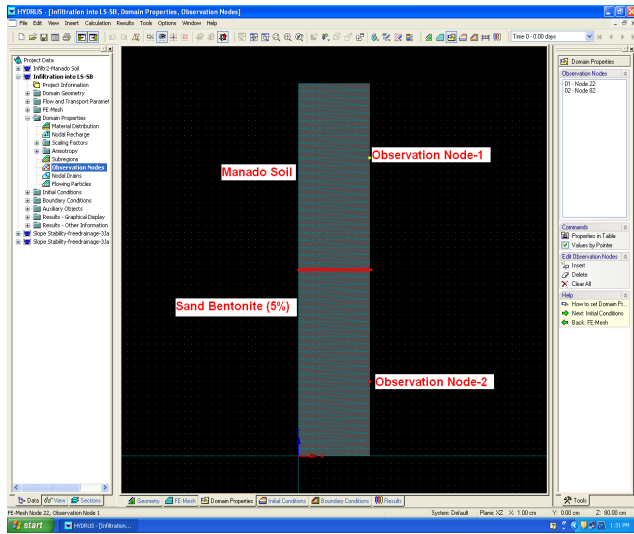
HYDRUS - [Infiltration into LS-SB, Domain Properties, Observation Nodes]

File Edit View Insert Calculation Results Tools Options Window Help

Time 0 - 0.00 days

Project Data
Infiltr2-Manado Soil
Infiltration into LS-SB
Project Information
Domain Geometry
Flow and Transport Paramet
FE-Mesh
Domain Properties
Material Distribution
Nodal Recharge
Scaling Factors
Anisotropy
Subregions
Observation Nodes
Nodal Drains
Flowing Particles
Initial Conditions
Boundary Conditions
Auxiliary Objects
Results - Graphical Display
Results - Other Information
Slope Stability-Freedrainage-33a
Slope Stability-Freedrainage-33a

Manado Soil

Observation Node-1

Sand Bentonite (5%)

Observation Node-2

Domain Properties
Observation Nodes
01 - Node 22
02 - Node 82

Commands
Properties in Table
Values by Pointer

Edit Observation Nodes
Insert
Delete
Clear All

Help
How to set Domain Pr...
Next: Initial Conditions
Back: FE-Mesh

Data View Sections

Geometry FE-Mesh Domain Properties Initial Conditions Boundary Conditions Results

Tools

FE-Mesh Node 22, Observation Node 1

System: Default Plane: XZ X: 1.00 cm Y: 0.00 cm Z: 80.00 cm

start HYDRUS - [Infiltration...

1:31 PM